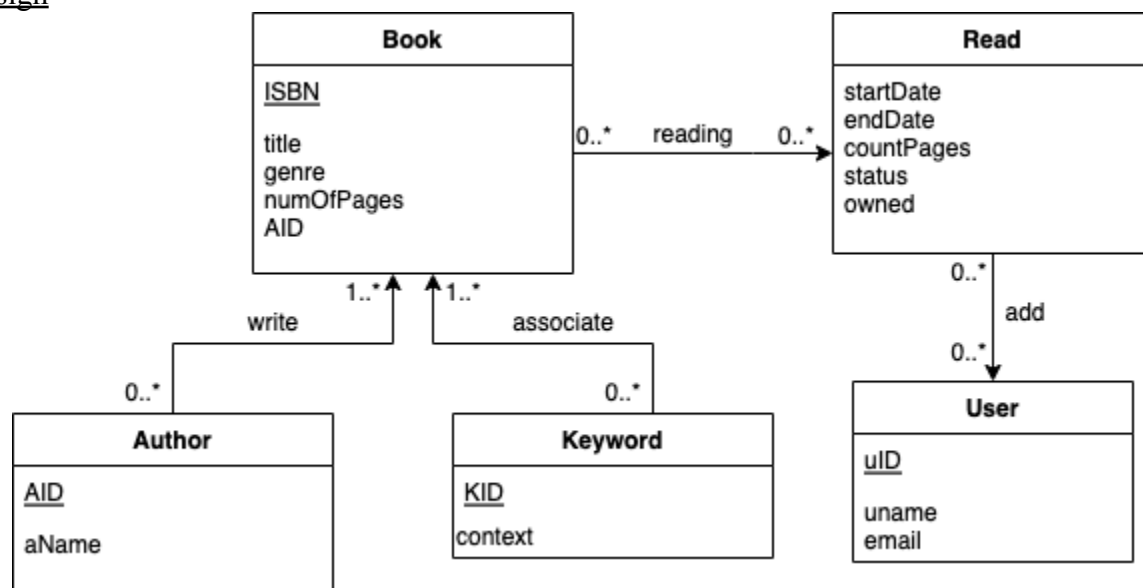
esign

Book

ISBN

title
genre
numOfPages
AID

0..* reading 0..*

Read

startDate
endDate
countPages
status
owned

1..* 1..*

write

associate

0..*

add

0..*

0..*

0..*

Author

AID

aName

Keyword

KID

context

User

uID

uname
email